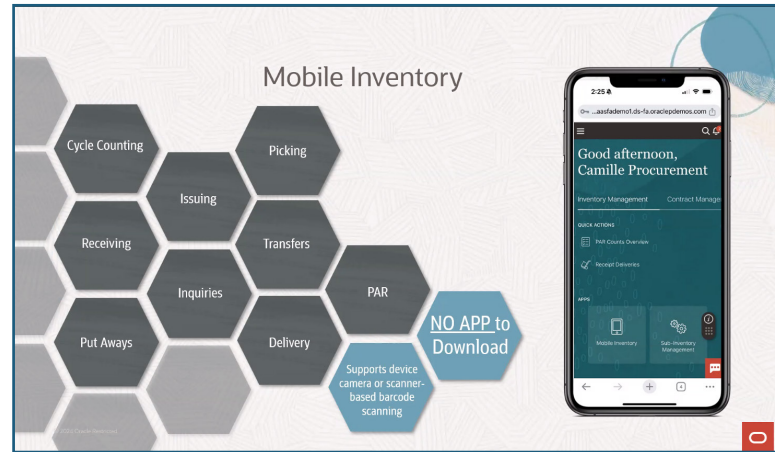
Mobile Inventory

Cycle Counting

Picking

Issuing

Receiving

Transfers

Inquiries

PAR

Put Aways

Delivery

NO APP to Download

Supports device camera or scanner-based barcode scanning

© 2022 Oracle Corporation

2:25

...aasfademo1.ds-fa.oraclepdemos.com

Good afternoon, Camille Procurement

Inventory Management

Contract Manage

QUICK ACTIONS

PAR Counts Overview

Receipt Deliveries

APPS

Mobile Inventory

Sub-Inventory Management